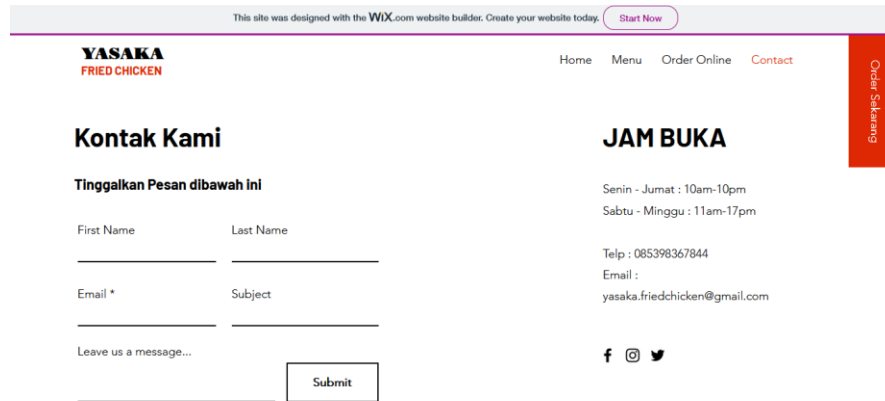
This site was designed with the WiX.com website builder. Create your website today. Start Now

YASAKA
FRIED CHICKEN

Home Menu Order Online Contact

Order Sekarang

Kontak Kami

Tinggalkan Pesan dibawah ini

First Name

Last Name

Email *

Subject

Leave us a message...

Submit

JAM BUKA

Senin - Jumat : 10am-10pm
Sabtu - Minggu : 11am-17pm

Telp : 085398367844
Email :
yasaka.friedchicken@gmail.com